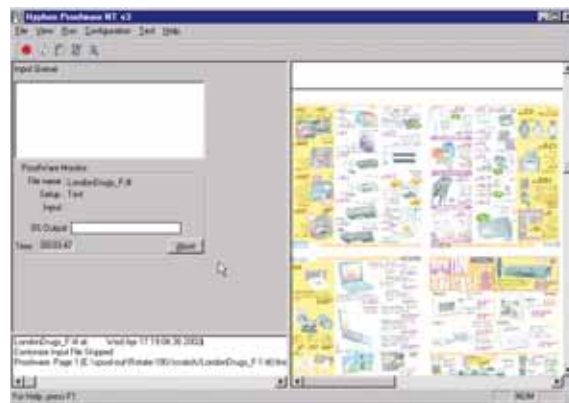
Harlequin Proofware RT v3

File View Run Configuration Tool Help

Input Queue

Proofware Monitor

File name: LondonDrugs_F.tif

Setup: Test

Input

05 Output

Time: 00:03:47

Abort

LondonDrugs_F.tif at Wed Apr 17 19:06:30 2002

Customize Input File Skipped

Proofware: Page 1 (E:\spool\out\Rotate180\scratch\LondonDrugs_F.1.tif) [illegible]

For Help, press F1

NUM